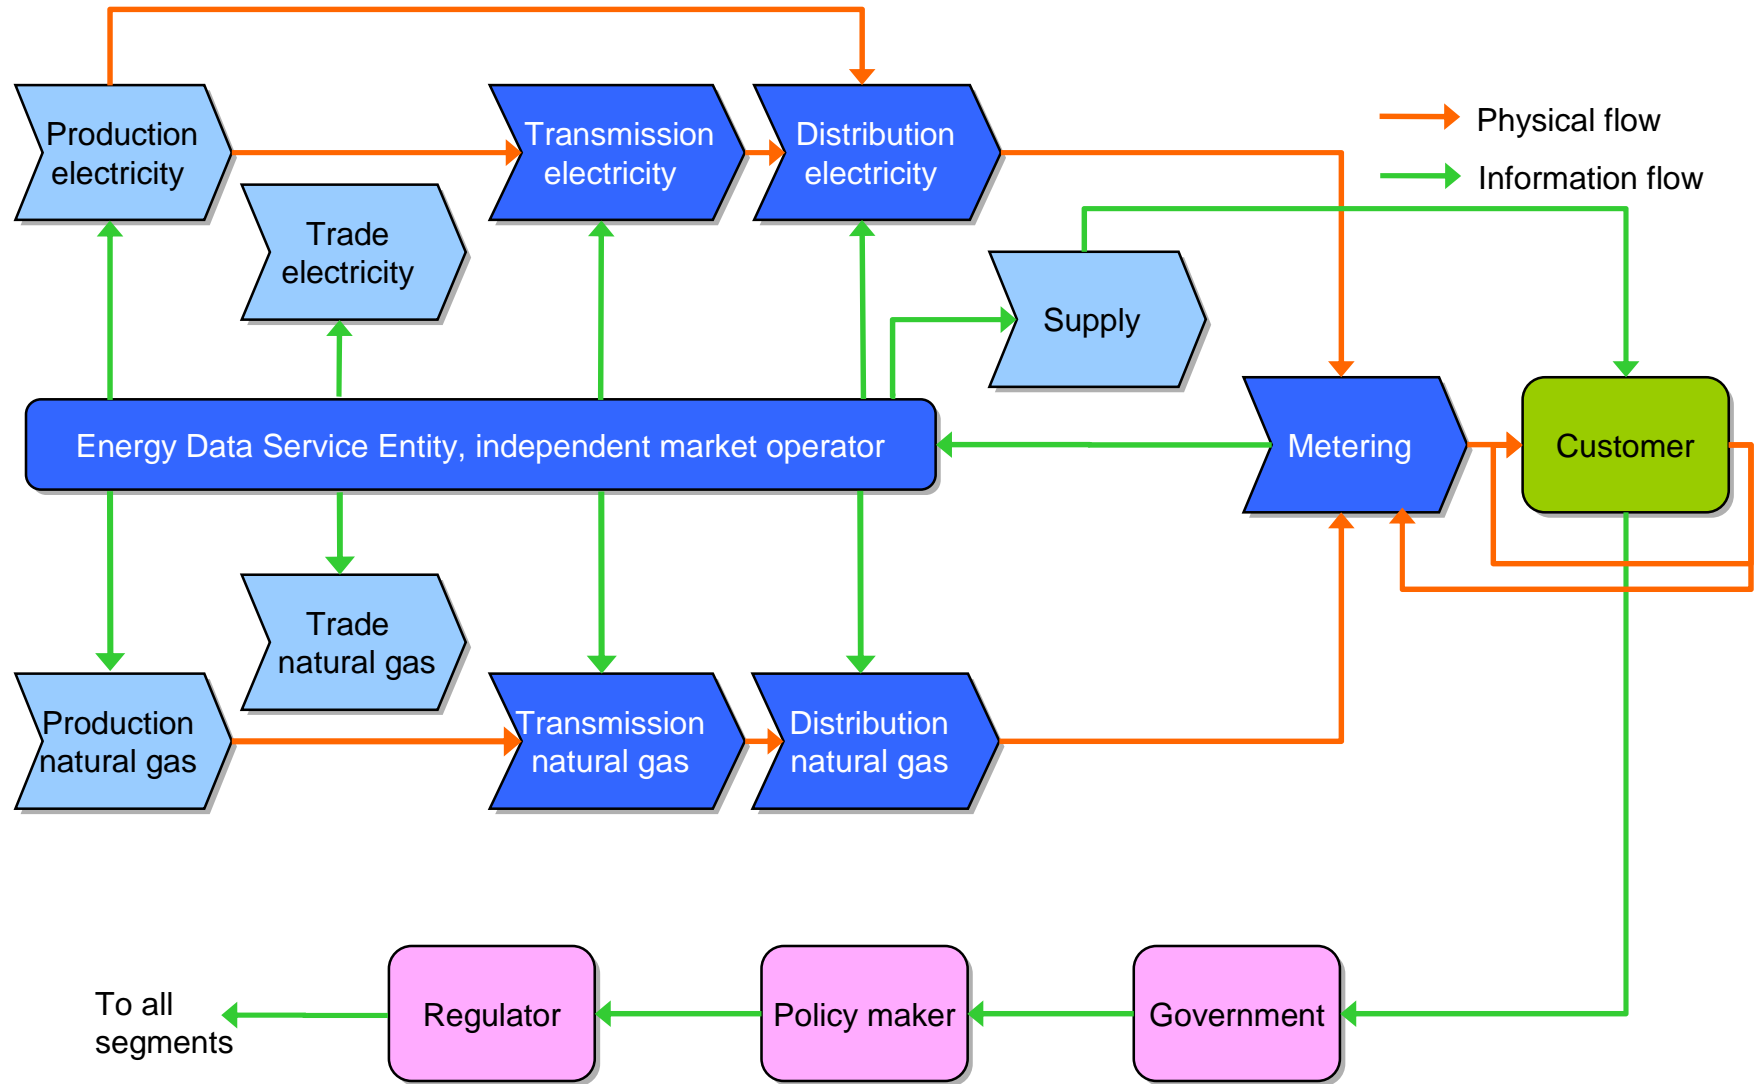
Production electricity

Trade electricity

Transmission electricity

Distribution electricity

Physical flow

Information flow

Supply

Energy Data Service Entity, independent market operator

Metering

Customer

Trade natural gas

Production natural gas

Transmission natural gas

Distribution natural gas

To all segments

Regulator

Policy maker

Government